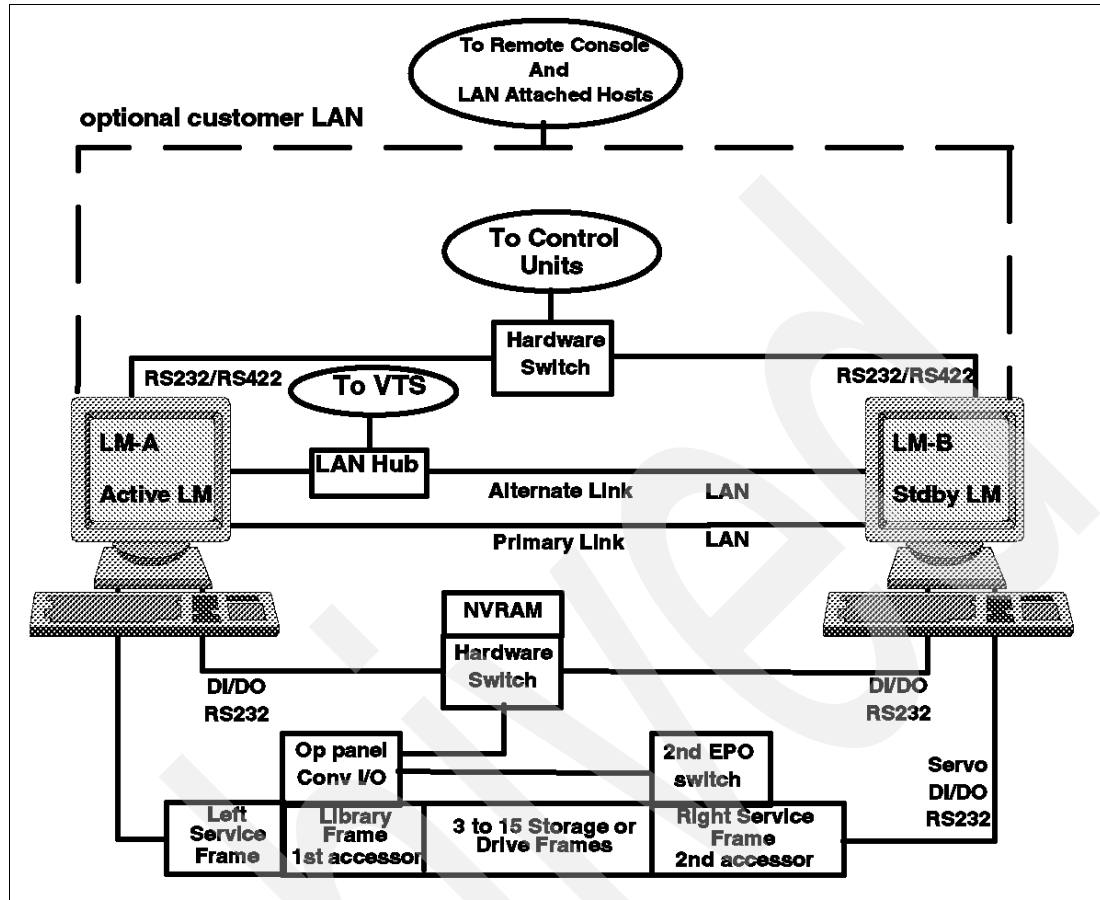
To Remote Console And LAN Attached Hosts

optional customer LAN

To Control Units

Hardware Switch

RS232/RS422

RS232/RS422

To VTS

LM-A

Active LM

LAN Hub

Alternate Link

LAN

LM-B

Stdby LM

Primary Link

LAN

NVRAM

Hardware Switch

DI/DO RS232

DI/DO RS232

Op panel Conv I/O

2nd EPO switch

Servo DI/DO RS232

Left Service Frame

Library Frame 1st accessor

3 to 15 Storage or Drive Frames

Right Service Frame 2nd accessor